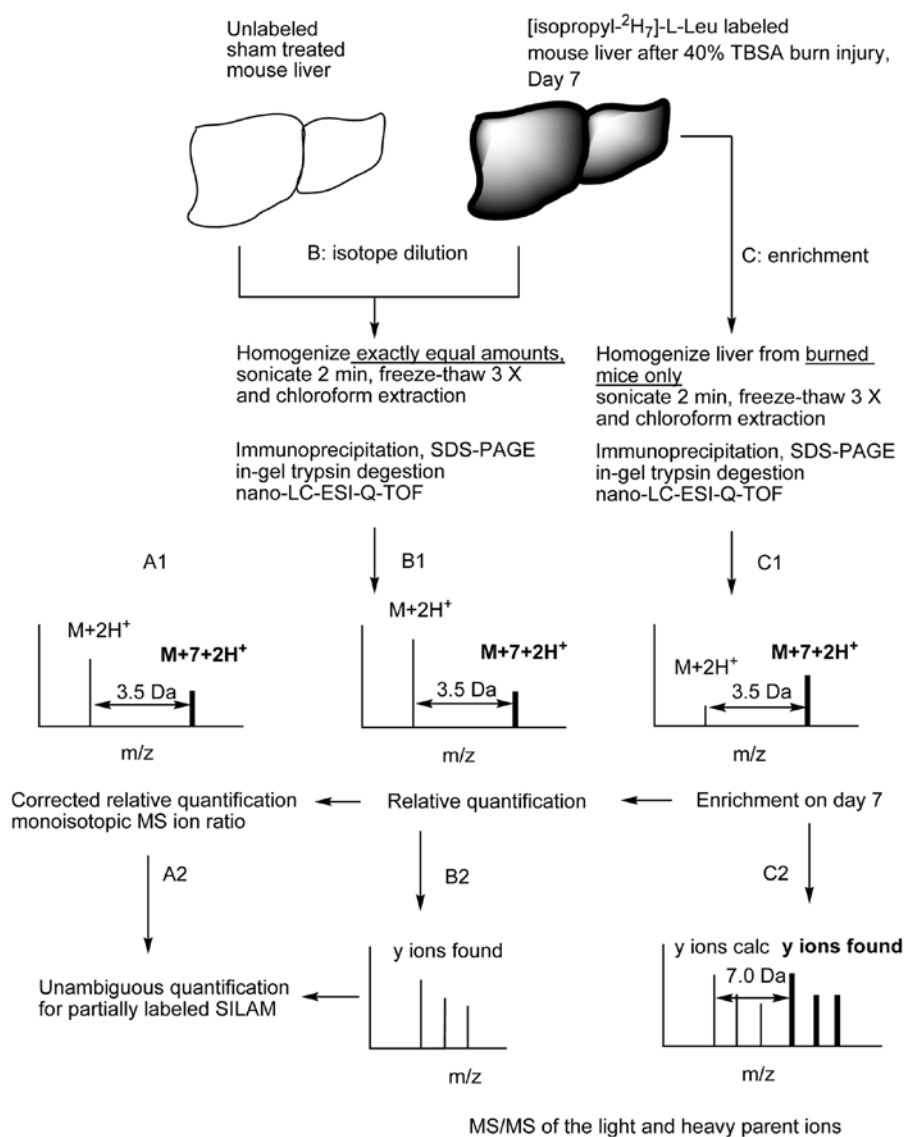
Unlabeled sham treated mouse liver

[isopropyl-$^{2}H_{7}$]-L-Leu labeled mouse liver after 40% TBSA burn injury, Day 7

B: isotope dilution

C: enrichment

Homogenize exactly equal amounts, sonicate 2 min, freeze-thaw 3 X and chloroform extraction

Immunoprecipitation, SDS-PAGE in-gel trypsin degestion nano-LC-ESI-Q-TOF

Homogenize liver from burned mice only sonicate 2 min, freeze-thaw 3 X and chloroform extraction

Immunoprecipitation, SDS-PAGE in-gel trypsin degestion nano-LC-ESI-Q-TOF

A1

B1

C1

M+2H$^{+}$

M+7+2H$^{+}$

3.5 Da

m/z

M+2H$^{+}$

M+7+2H$^{+}$

3.5 Da

m/z

M+2H$^{+}$

M+7+2H$^{+}$

3.5 Da

m/z

Corrected relative quantification monoisotopic MS ion ratio

Relative quantification

Enrichment on day 7

A2

B2

C2

Unambiguous quantification for partially labeled SILAM

y ions found

m/z

y ions calc y ions found

7.0 Da

m/z

MS/MS of the light and heavy parent ions